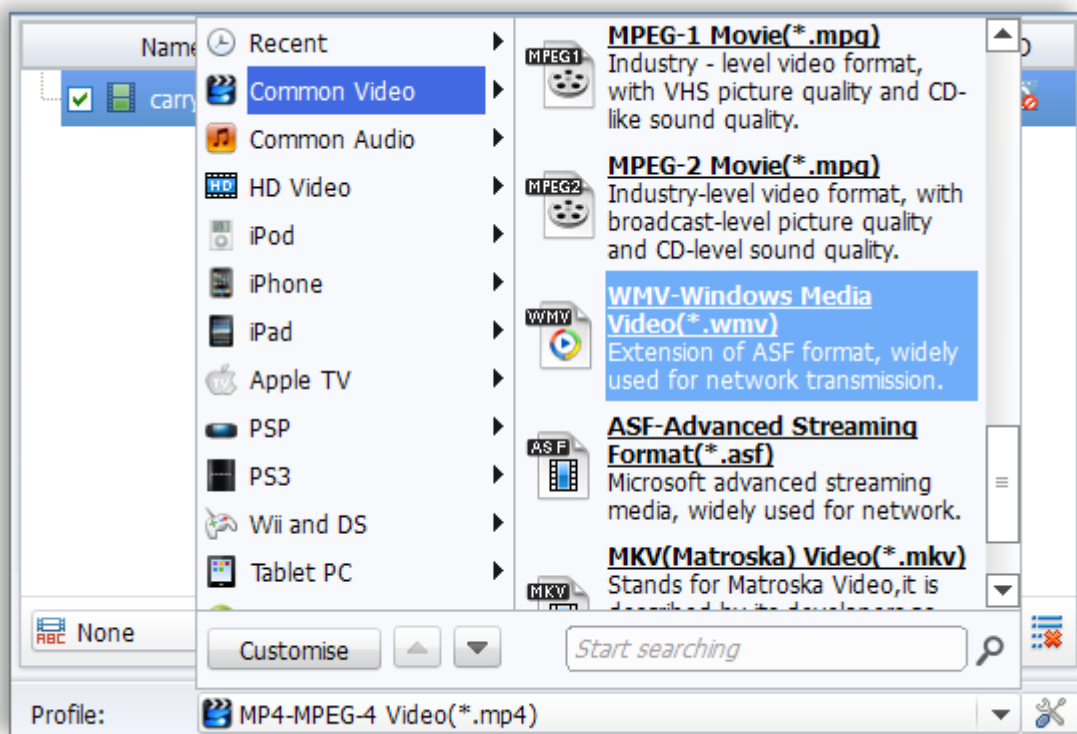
Name
carry
Recent
Common Video
Common Audio
HD Video
iPod
iPhone
iPad
Apple TV
PSP
PS3
Wii and DS
Tablet PC

MPEG1
MPEG-1 Movie(*.mpg)
Industry - level video format, with VHS picture quality and CD-like sound quality.

MPEG2
MPEG-2 Movie(*.mpg)
Industry-level video format, with broadcast-level picture quality and CD-level sound quality.

WMV
WMV-Windows Media Video(*.wmv)
Extension of ASF format, widely used for network transmission.

ASF
ASF-Advanced Streaming Format(*.asf)
Microsoft advanced streaming media, widely used for network.

MKV
MKV(Matroska) Video(*.mkv)
Stands for Matroska Video,it is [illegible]

None
Customise
Start searching
Profile:
MP4-MPEG-4 Video(*.mp4)